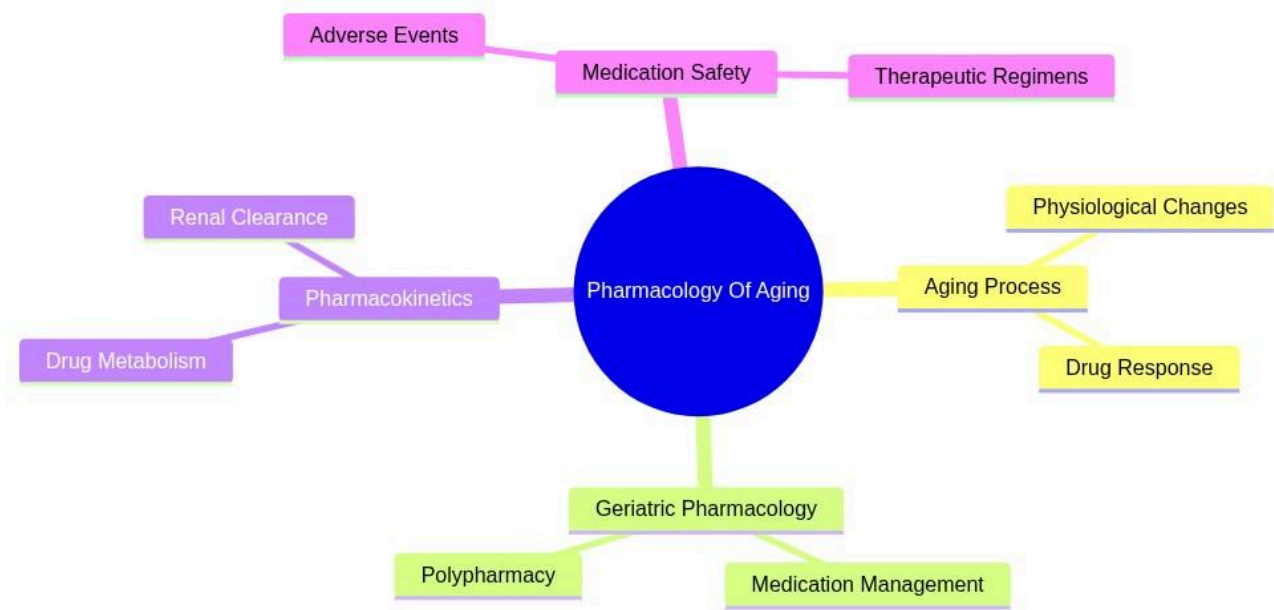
Pharmacology Of Aging

Medication Safety
Adverse Events
Therapeutic Regimens

Aging Process
Physiological Changes
Drug Response

Geriatric Pharmacology
Polypharmacy
Medication Management

Pharmacokinetics
Renal Clearance
Drug Metabolism